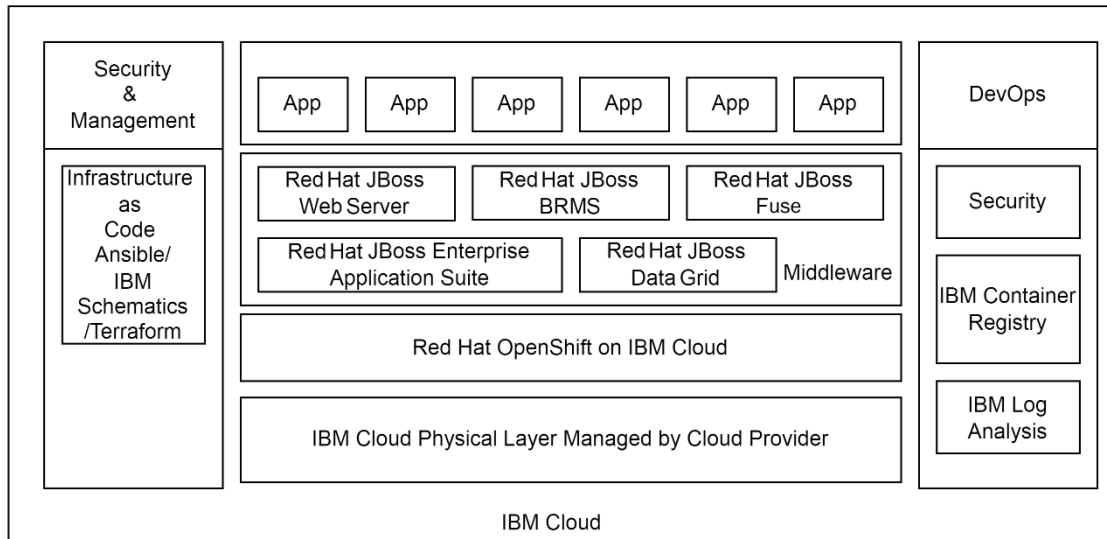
Security & Management

Infrastructure as Code Ansible/ IBM Schematics /Terraform

App App App App App App

Red Hat JBoss Web Server

Red Hat JBoss BRMS

Red Hat JBoss Fuse

Red Hat JBoss Enterprise Application Suite

Red Hat JBoss Data Grid

Middleware

Red Hat OpenShift on IBM Cloud

IBM Cloud Physical Layer Managed by Cloud Provider

DevOps

Security

IBM Container Registry

IBM Log Analysis

IBM Cloud